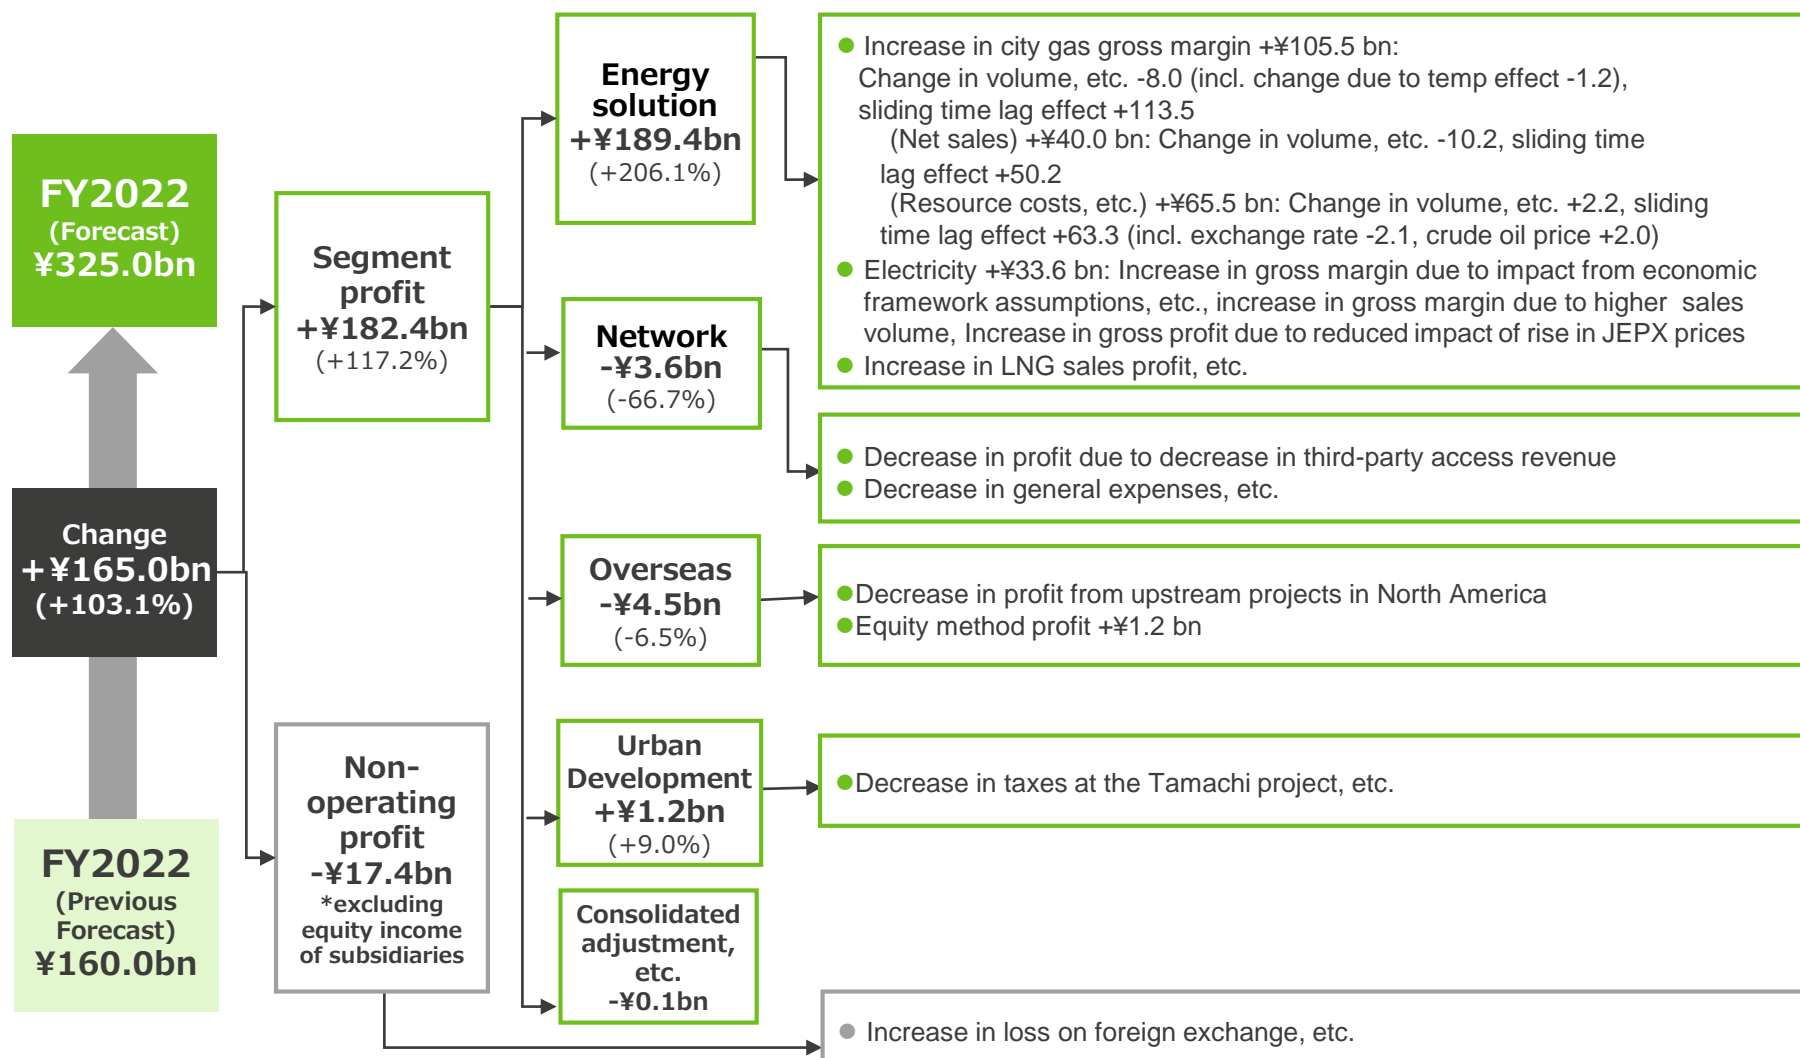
FY2022
(Forecast)
¥325.0bn

Change
+¥165.0bn
(+103.1%)

FY2022
(Previous Forecast)
¥160.0bn

Segment profit
+¥182.4bn
(+117.2%)

Non-operating profit
-¥17.4bn
*excluding equity income of subsidiaries

Energy solution
+¥189.4bn
(+206.1%)

Network
-¥3.6bn
(-66.7%)

Overseas
-¥4.5bn
(-6.5%)

Urban Development
+¥1.2bn
(+9.0%)

Consolidated adjustment, etc.
-¥0.1bn

Increase in city gas gross margin +¥105.5 bn:
Change in volume, etc. -8.0 (incl. change due to temp effect -1.2), sliding time lag effect +113.5
(Net sales) +¥40.0 bn: Change in volume, etc. -10.2, sliding time lag effect +50.2
(Resource costs, etc.) +¥65.5 bn: Change in volume, etc. +2.2, sliding time lag effect +63.3 (incl. exchange rate -2.1, crude oil price +2.0)
Electricity +¥33.6 bn: Increase in gross margin due to impact from economic framework assumptions, etc., increase in gross margin due to higher sales volume, Increase in gross profit due to reduced impact of rise in JEPX prices
Increase in LNG sales profit, etc.

Decrease in profit due to decrease in third-party access revenue
Decrease in general expenses, etc.

Decrease in profit from upstream projects in North America
Equity method profit +¥1.2 bn

Decrease in taxes at the Tamachi project, etc.

Increase in loss on foreign exchange, etc.